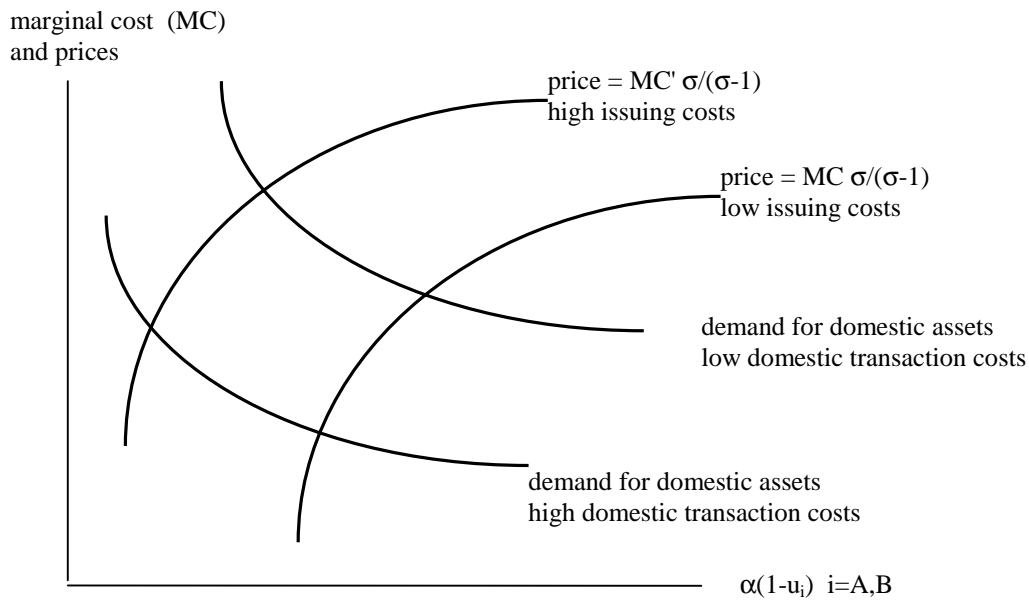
marginal cost (MC) and prices

price = MC' $\sigma/(\sigma-1)$
high issuing costs

price = MC $\sigma/(\sigma-1)$
low issuing costs

demand for domestic assets
low domestic transaction costs

demand for domestic assets
high domestic transaction costs

$\alpha(1-u_i)$ i=A,B